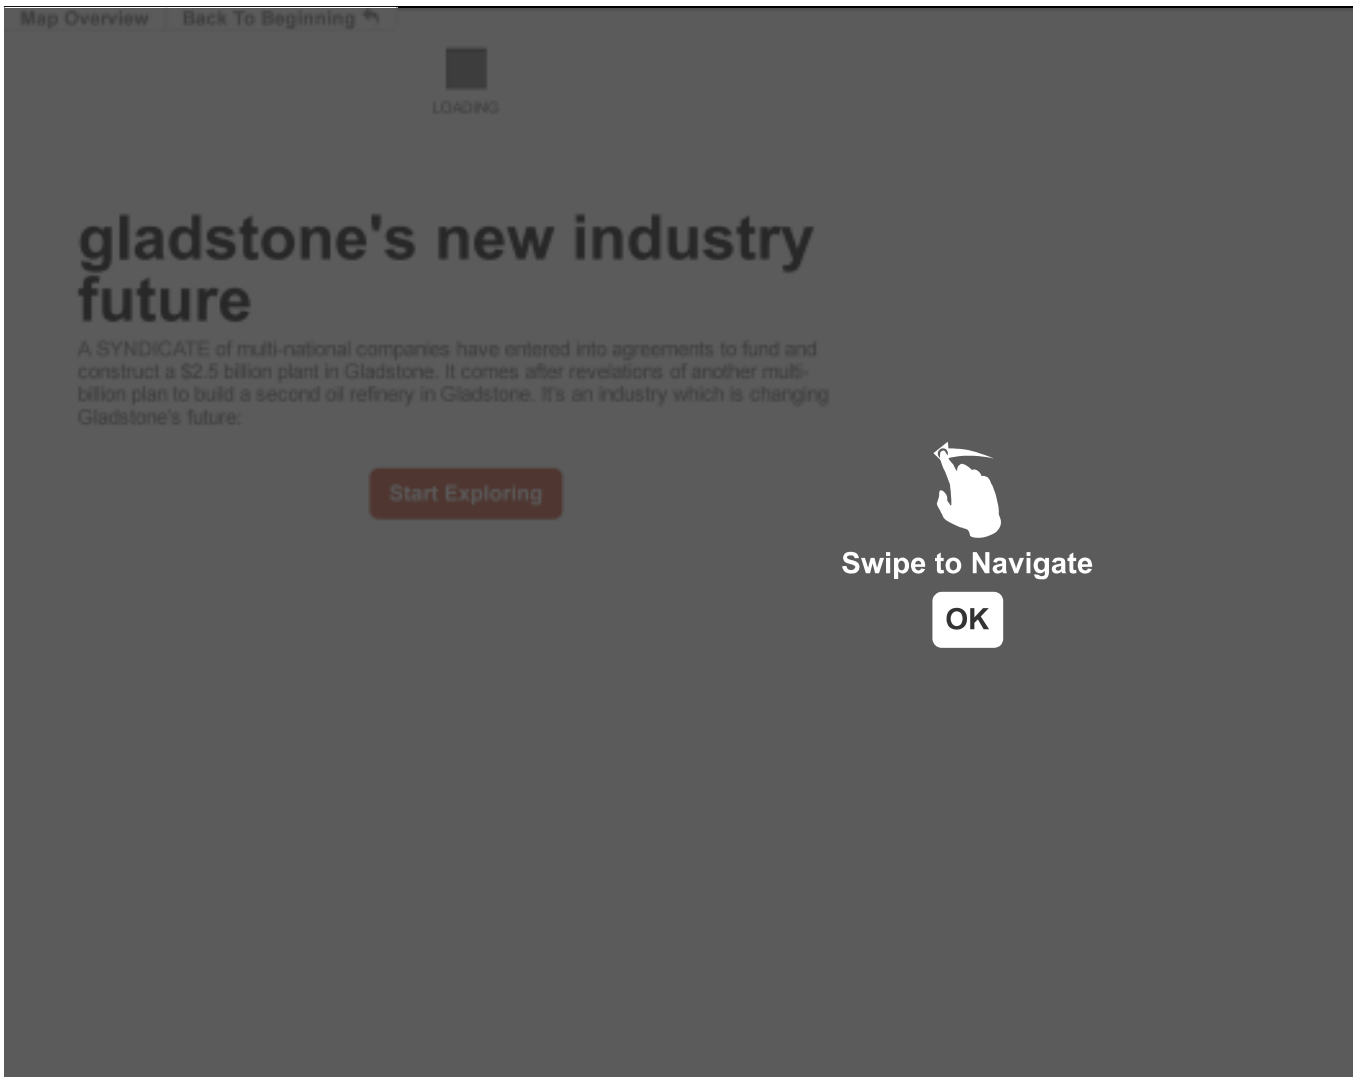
Map Overview | Back To Beginning

LOADING

gladstone's new industry future

A SYNDICATE of multi-national companies have entered into agreements to fund and construct a $2.5 billion plant in Gladstone. It comes after revelations of another multi-billion plan to build a second oil refinery in Gladstone. It's an industry which is changing Gladstone's future.

Start Exploring

Swipe to Navigate

OK